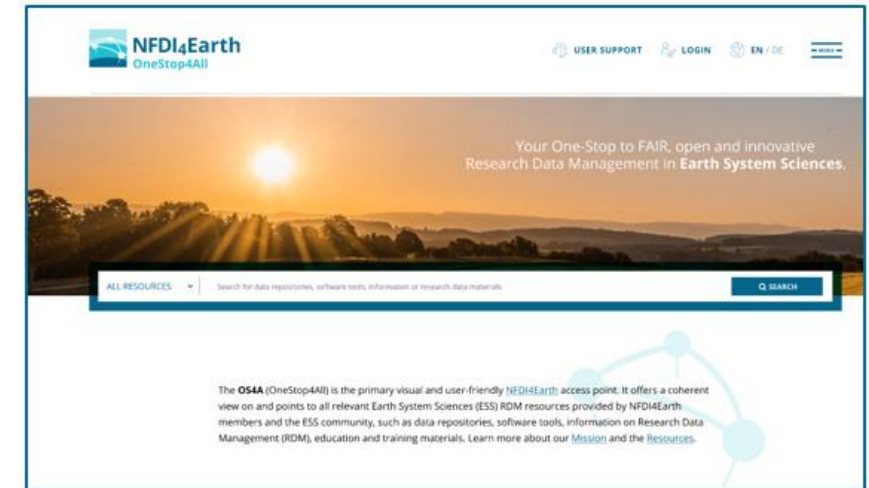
NFDI4Earth
OneStop4All

USER SUPPORT LOGIN EN / DE MENU

Your One-Stop to FAIR, open and innovative Research Data Management in **Earth System Sciences**.

ALL RESOURCES

Search for data repositories, software tools, information or research data materials

SEARCH

The **OS4A** (OneStop4All) is the primary visual and user-friendly NFDI4Earth access point. It offers a coherent view on and points to all relevant Earth System Sciences (ESS) RDM resources provided by NFDI4Earth members and the ESS community, such as data repositories, software tools, information on Research Data Management (RDM), education and training materials. Learn more about our Mission and the Resources.